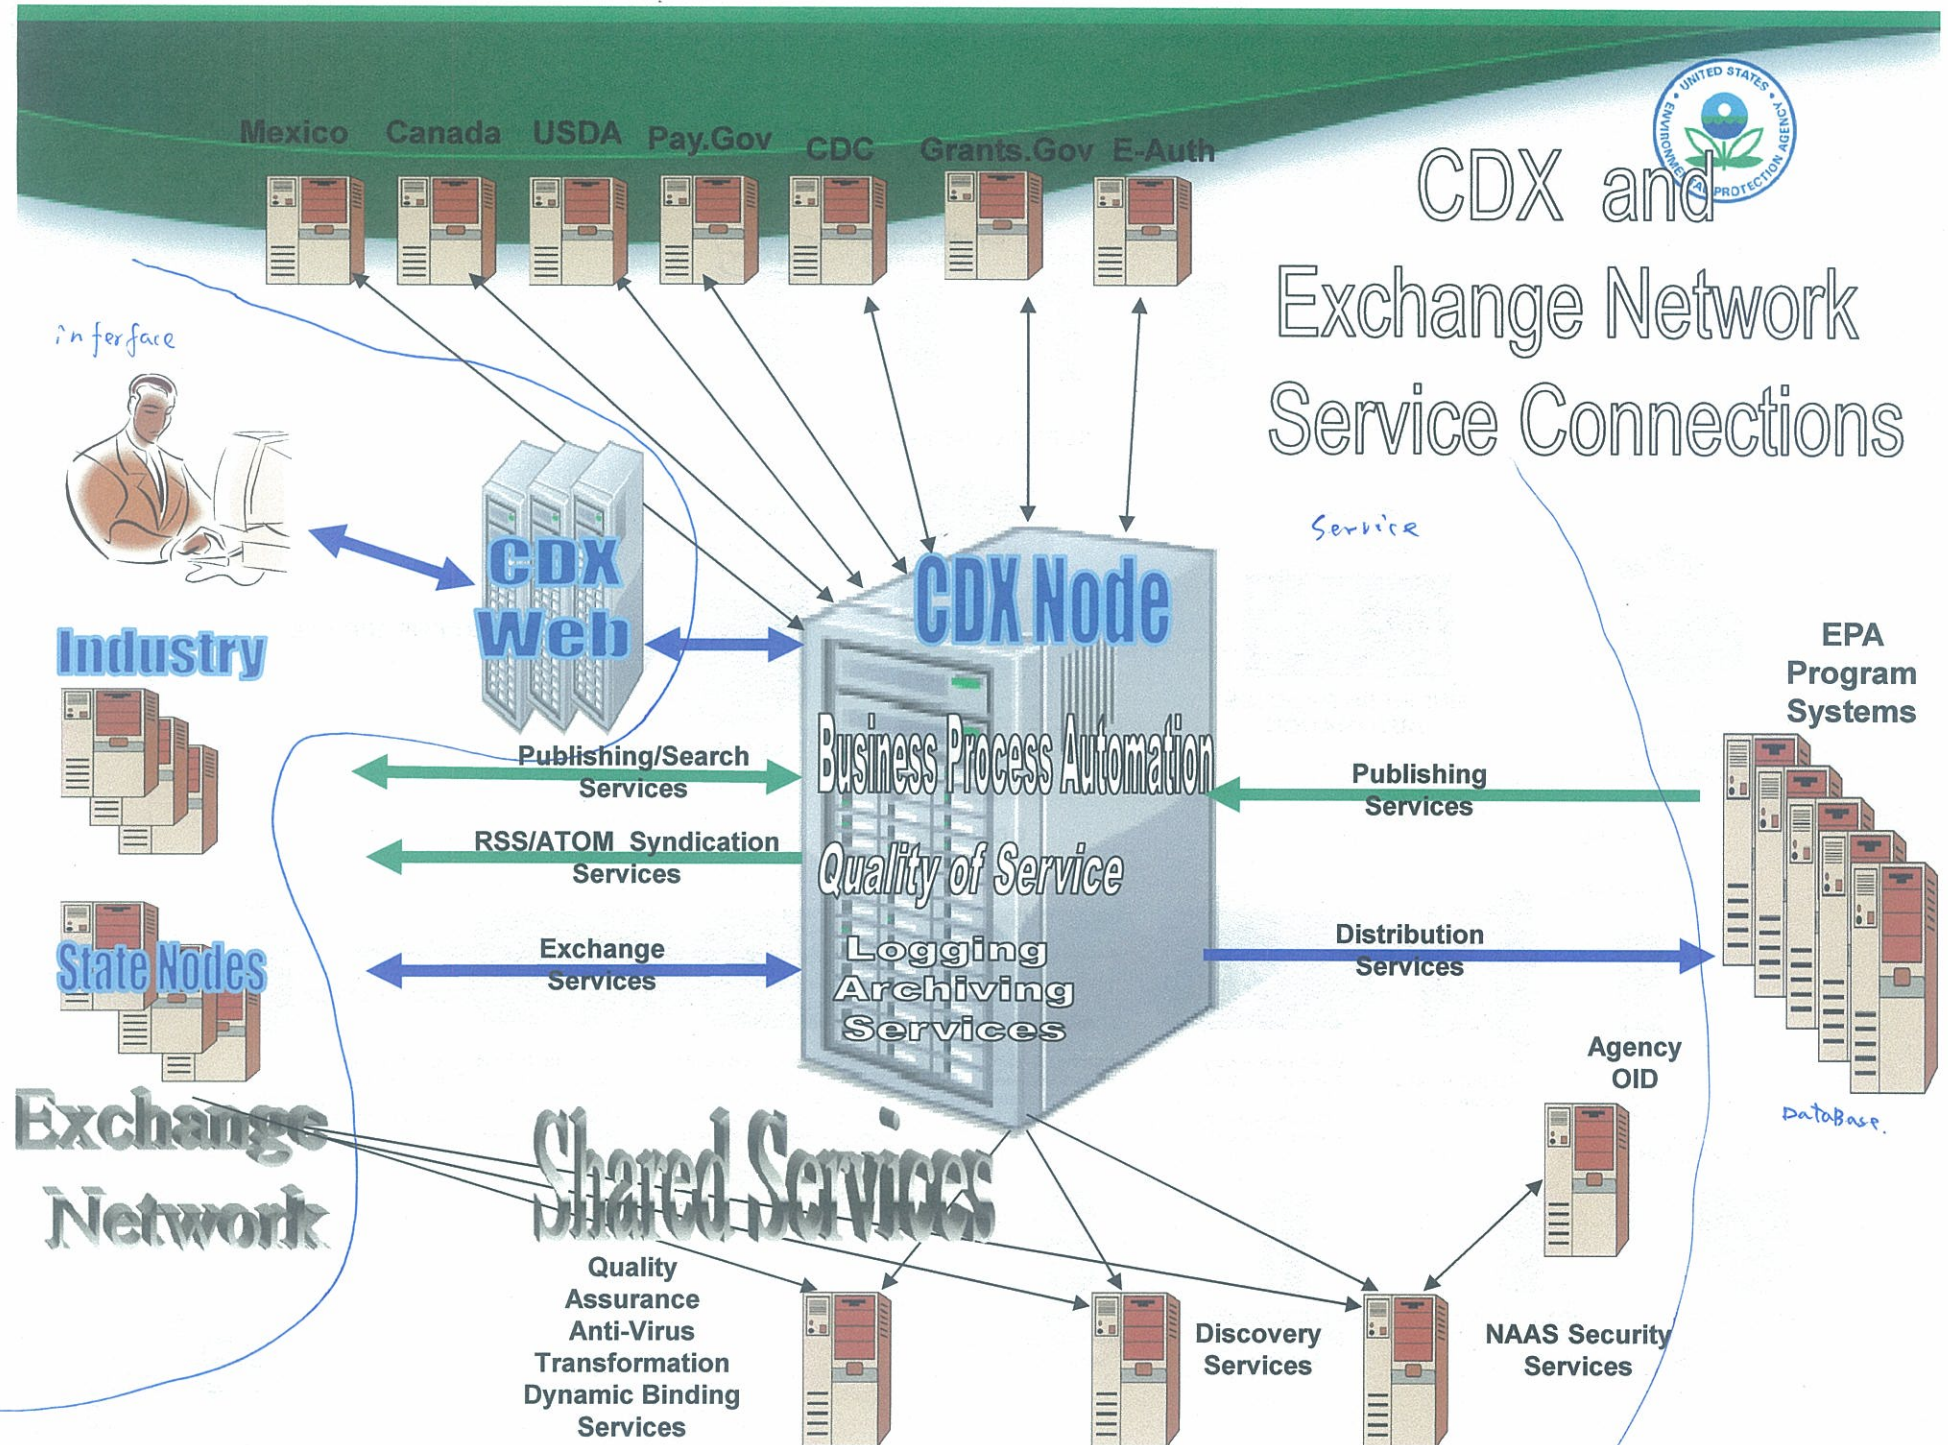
Mexico Canada USDA Pay.Gov CDC Grants.Gov E-Auth

UNITED STATES ENVIRONMENTAL PROTECTION AGENCY

CDX and Exchange Network Service Connections

interface

service

Industry

CDX Web

CDX Node

Business Process Automation

Quality of Service

Logging Archiving Services

EPA Program Systems

Publishing/Search Services

RSS/ATOM Syndication Services

Exchange Services

Publishing Services

Distribution Services

State Nodes

Exchange Network

Shared Services

Agency OID

DataBase.

Quality Assurance Anti-Virus Transformation Dynamic Binding Services

Discovery Services

NAAS Security Services